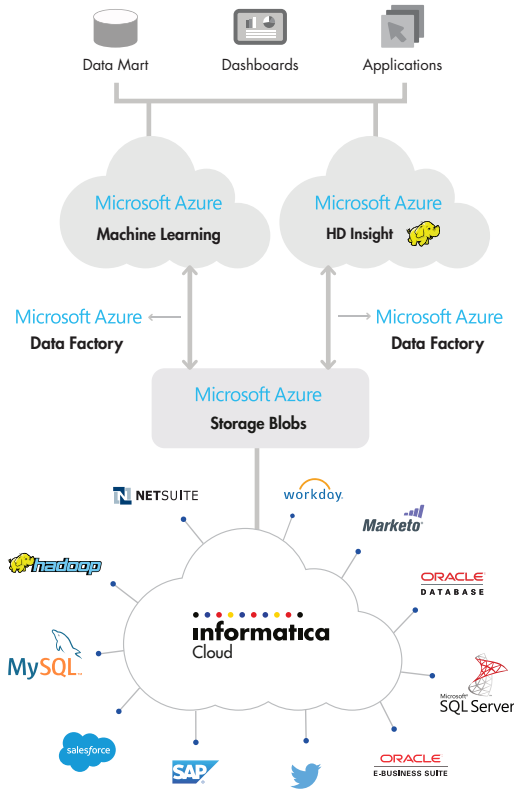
Data Mart
Dashboards
Applications

Microsoft Azure
Machine Learning

Microsoft Azure
HD Insight

Microsoft Azure
Data Factory

Microsoft Azure
Data Factory

Microsoft Azure
Storage Blobs

NETSUITE
workday.
Marketo
hadoop
ORACLE
DATABASE
informatica
Cloud
MySQL
Microsoft
SQL Server
salesforce
SAP
ORACLE
E-BUSINESS SUITE